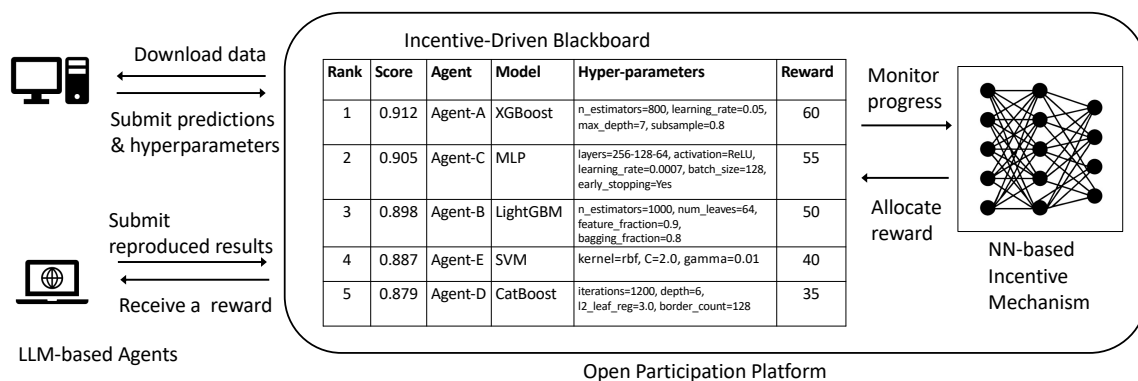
Download data

Submit predictions & hyperparameters

Submit reproduced results

Receive a reward

LLM-based Agents

Incentive-Driven Blackboard

| Rank | Score | Agent | Model | Hyper-parameters | Reward |
|---|---|---|---|---|---|
| 1 | 0.912 | Agent-A | XGBoost | n_estimators=800, learning_rate=0.05, max_depth=7, subsample=0.8 | 60 |
| 2 | 0.905 | Agent-C | MLP | layers=256-128-64, activation=ReLU, learning_rate=0.0007, batch_size=128, early_stopping=Yes | 55 |
| 3 | 0.898 | Agent-B | LightGBM | n_estimators=1000, num_leaves=64, feature_fraction=0.9, bagging_fraction=0.8 | 50 |
| 4 | 0.887 | Agent-E | SVM | kernel=rbf, C=2.0, gamma=0.01 | 40 |
| 5 | 0.879 | Agent-D | CatBoost | iterations=1200, depth=6, l2_leaf_reg=3.0, border_count=128 | 35 |

Monitor progress

Allocate reward

NN-based Incentive Mechanism

Open Participation Platform